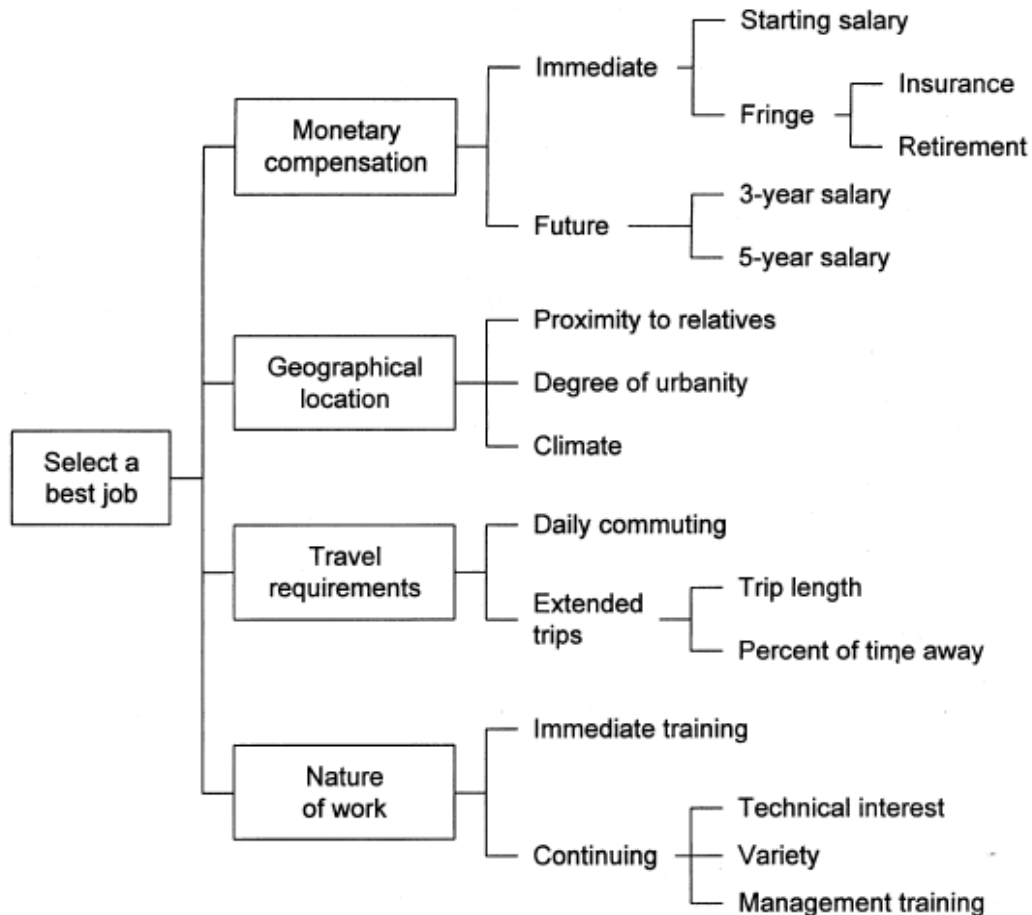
Select a best job

Monetary compensation

Immediate

Starting salary

Fringe

Insurance

Retirement

Future

3-year salary

5-year salary

Geographical location

Proximity to relatives

Degree of urbanity

Climate

Travel requirements

Daily commuting

Extended trips

Trip length

Percent of time away

Nature of work

Immediate training

Continuing

Technical interest

Variety

Management training